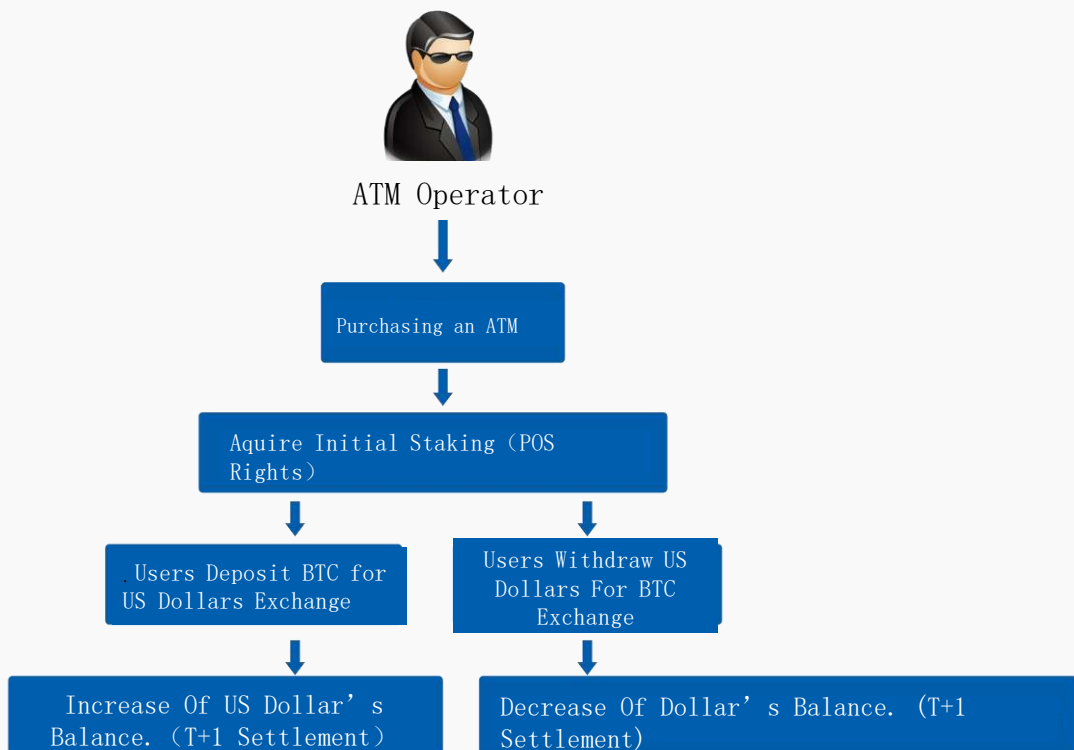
ATM Operator

Purchasing an ATM

Aquire Initial Staking（POS Rights）

Users Deposit BTC for US Dollars Exchange

Users Withdraw US Dollars For BTC Exchange

Increase Of US Dollar’s Balance.（T+1 Settlement）

Decrease Of Dollar’s Balance.（T+1 Settlement)